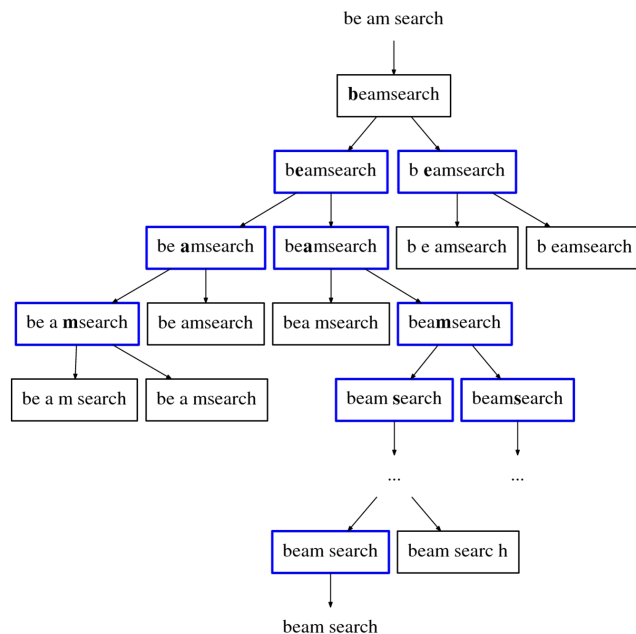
be am search

beamsearch

beamsearch

b eamsearch

be amsearch

beamsearch

b e amsearch

b eamsearch

be a msearch

be amsearch

bea msearch

beamsearch

be a m search

be a msearch

beam search

beamsearch

...

...

beam search

beam searc h

beam search